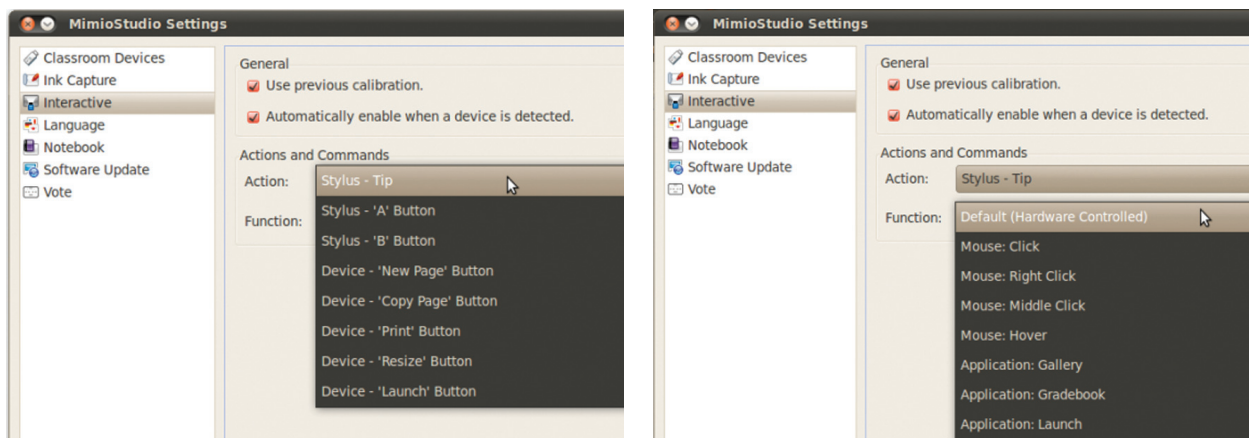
MimioStudio Settings

Classroom Devices
Ink Capture
Interactive
Language
Notebook
Software Update
Vote

General
Use previous calibration.
Automatically enable when a device is detected.

Actions and Commands
Action:
Function:

Stylus - Tip
Stylus - 'A' Button
Stylus - 'B' Button
Device - 'New Page' Button
Device - 'Copy Page' Button
Device - 'Print' Button
Device - 'Resize' Button
Device - 'Launch' Button

MimioStudio Settings

Classroom Devices
Ink Capture
Interactive
Language
Notebook
Software Update
Vote

General
Use previous calibration.
Automatically enable when a device is detected.

Actions and Commands
Action: Stylus - Tip
Function:

Default (Hardware Controlled)
Mouse: Click
Mouse: Right Click
Mouse: Middle Click
Mouse: Hover
Application: Gallery
Application: Gradebook
Application: Launch